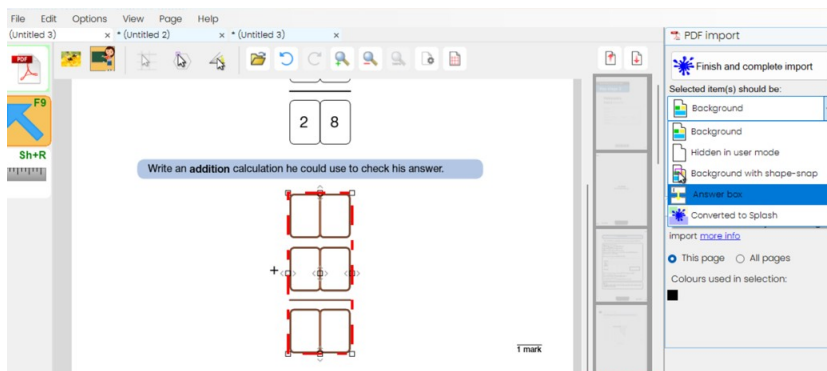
File Edit Options View Page Help

(Untitled 3) × * (Untitled 2) × * (Untitled 3) ×

F9

Sh+R

2 8

Write an **addition** calculation he could use to check his answer.

+

1 mark

PDF import

Finish and complete import

Selected item(s) should be:

Background

Background

Hidden in user mode

Background with shape-snap

Answer box

Converted to Splash

import more info

This page All pages

Colours used in selection: